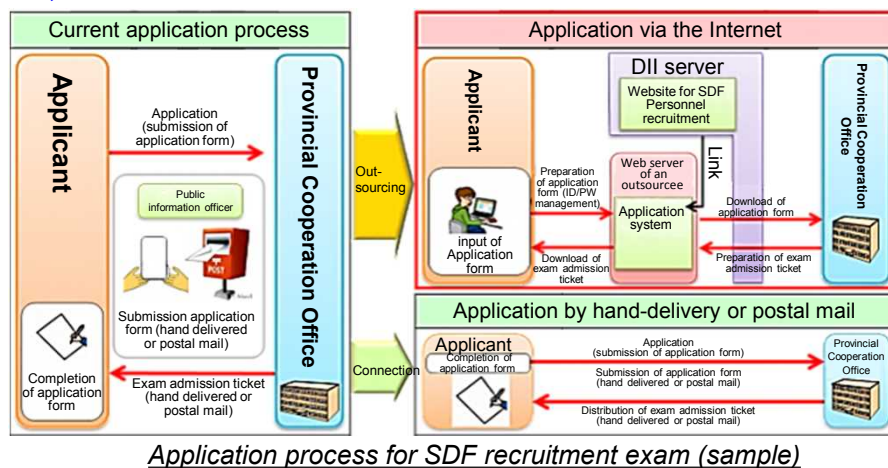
Current application process

Applicant

Application (submission of application form)

Provincial Cooperation Office

Public information officer

Submission application form (hand delivered or postal mail)

Completion of application form

Exam admission ticket (hand delivered or postal mail)

Out-sourcing

Connection

Application via the Internet

Applicant

input of Application form

Preparation of application form (ID/PW management)

Download of exam admission ticket

DII server

Website for SDF Personnel recruitment

Link

Web server of an outsourcee

Application system

Download of application form

Preparation of exam admission ticket

Provincial Cooperation Office

Application by hand-delivery or postal mail

Applicant

Completion of application form

Application (submission of application form)

Submission of application form (hand delivered or postal mail)

Distribution of exam admission ticket (hand delivered or postal mail)

Provincial Cooperation Office

Application process for SDF recruitment exam (sample)